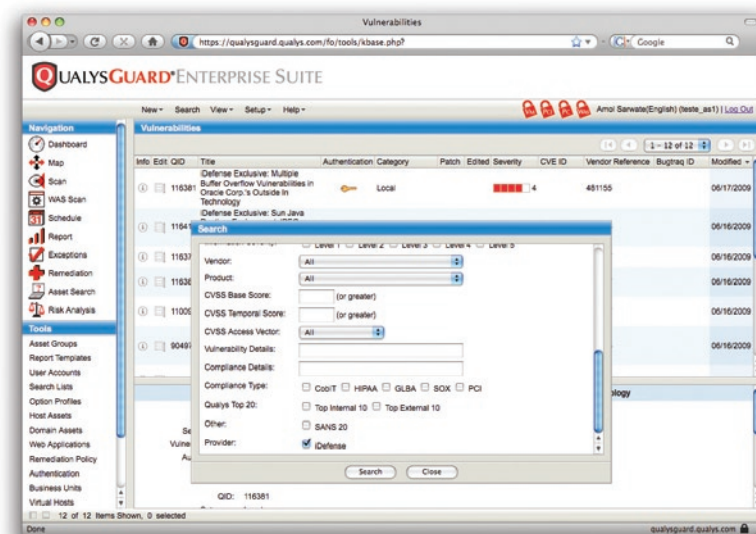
Vulnerabilities

https://qualysguard.qualys.com/fo/tools/kbase.php?

Google

QUALYSGUARD® ENTERPRISE SUITE

New ▾ Search View ▾ Setup ▾ Help ▾

Amol Sarwate(English) (teste_as1) | Log Out

Navigation

Dashboard

Map

Scan

WAS Scan

Schedule

Report

Exceptions

Remediation

Asset Search

Risk Analysis

Tools

Asset Groups

Report Templates

User Accounts

Search Lists

Option Profiles

Host Assets

Domain Assets

Web Applications

Remediation Policy

Authentication

Business Units

Virtual Hosts

Vulnerabilities

1 - 12 of 12

| Info | Edit | QID | Title | Authentication | Category | Patch | Edited | Severity | CVE ID | Vendor Reference | Bugtraq ID | Modified |
|---|---|---|---|---|---|---|---|---|---|---|---|---|
| | | 116381 | iDefense Exclusive: Multiple Buffer Overflow Vulnerabilities in Oracle Corp.'s Outside In Technology | | Local | | | 4 | | 481155 | | 06/17/2009 |
| | | 11641 | iDefense Exclusive: Sun Java | | | | | | | | | 06/16/2009 |
| | | 11637 | | | | | | | | | | 06/16/2009 |
| | | 11636 | | | | | | | | | | 06/16/2009 |
| | | 11009 | | | | | | | | | | 06/16/2009 |
| | | 90497 | | | | | | | | | | 06/16/2009 |

Search

Level 1 Level 2 Level 3 Level 4 Level 5

Vendor: All

Product: All

CVSS Base Score: (or greater)

CVSS Temporal Score: (or greater)

CVSS Access Vector: All

Vulnerability Details:

Compliance Details:

Compliance Type: CobIT HIPAA GLBA SOX PCI

Qualys Top 20: Top Internal 10 Top External 10

Other: SANS 20

Provider: iDefense

Search Close

ology

Se

Vulne

Au

QID: 116381

12 of 12 Items Shown, 0 selected

Done

qualysguard.qualys.com